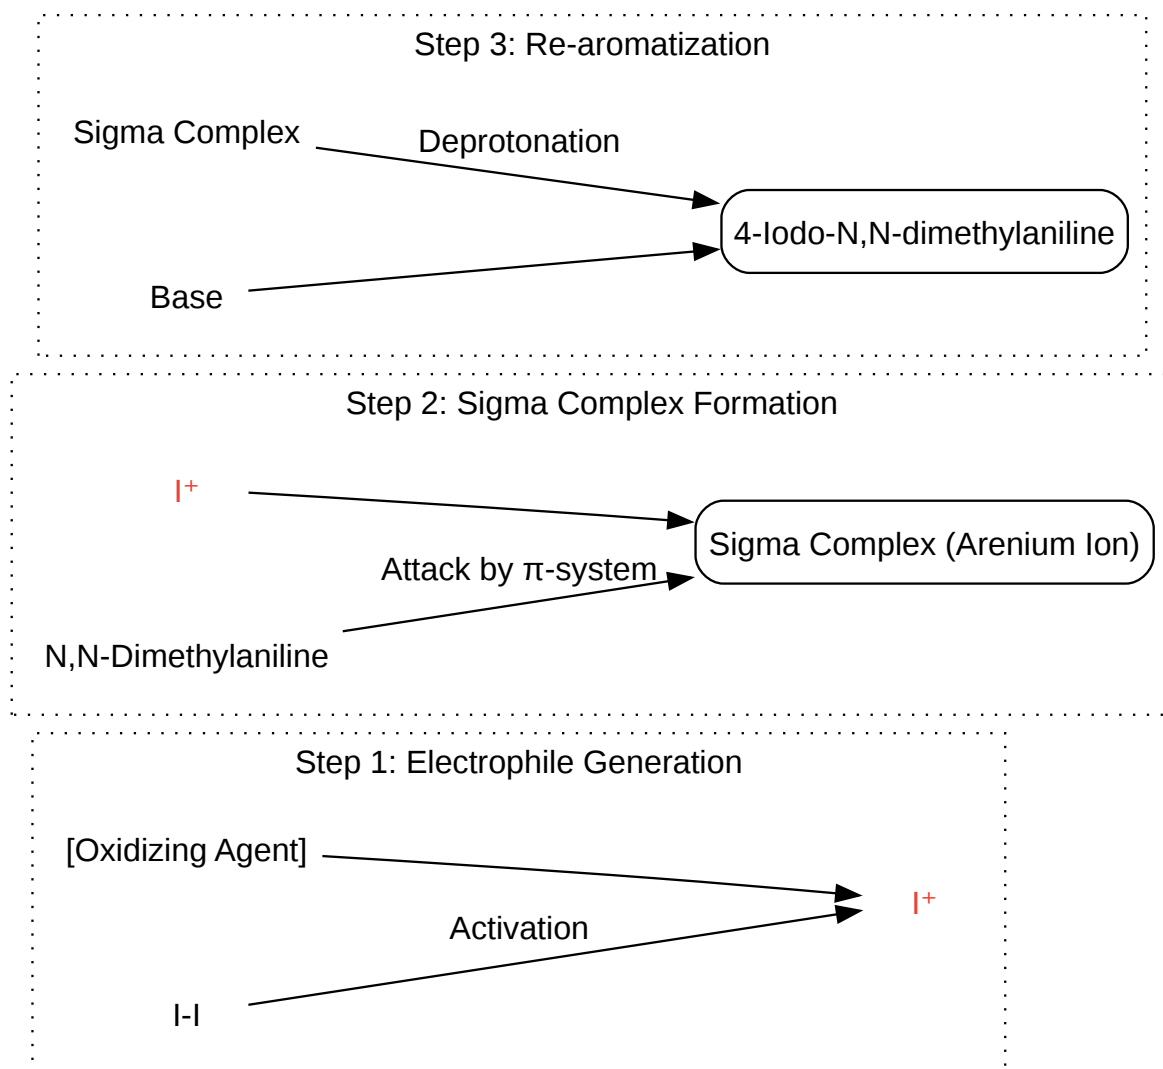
Step 3: Re-aromatization

Sigma Complex

Deprotonation

4-Iodo-N,N-dimethylaniline

Base

Step 2: Sigma Complex Formation

$I^+$

Sigma Complex (Arenium Ion)

Attack by π-system

N,N-Dimethylaniline

Step 1: Electrophile Generation

[Oxidizing Agent]

$I^+$

Activation

I-I